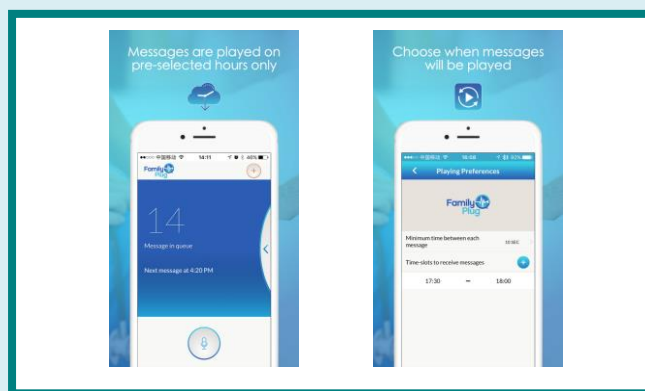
Messages are played on pre-selected hours only

14:11

Family Plug

14

Message in queue

Next message at 4:20 PM

Choose when messages will be played

16:56

Playing Preferences

Family Plug

Minimum time between each message

10 SEC

Time-slots to receive messages

17:30

18:00